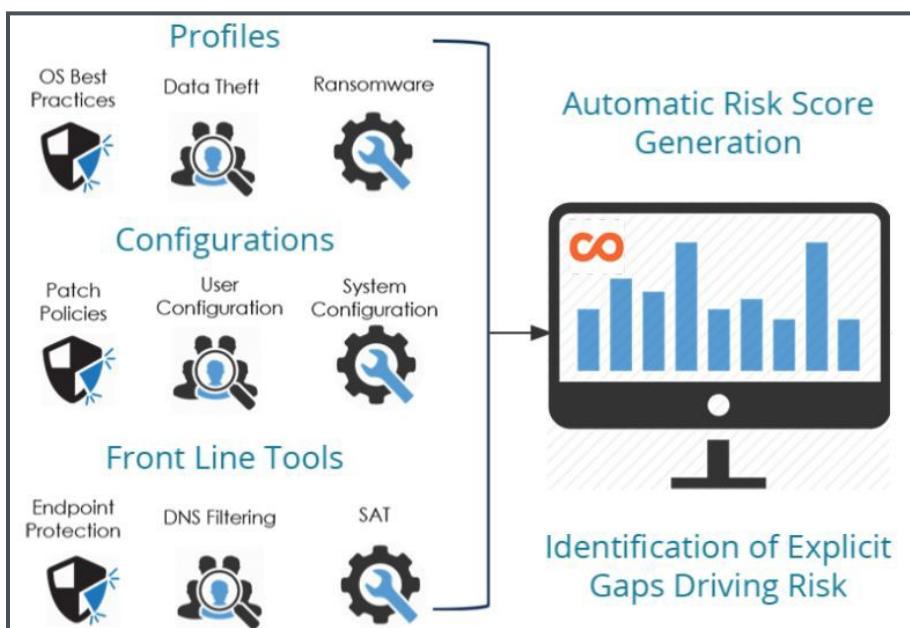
Profiles

OS Best Practices

Data Theft

Ransomware

Configurations

Patch Policies

User Configuration

System Configuration

Front Line Tools

Endpoint Protection

DNS Filtering

SAT

Automatic Risk Score Generation

Identification of Explicit Gaps Driving Risk